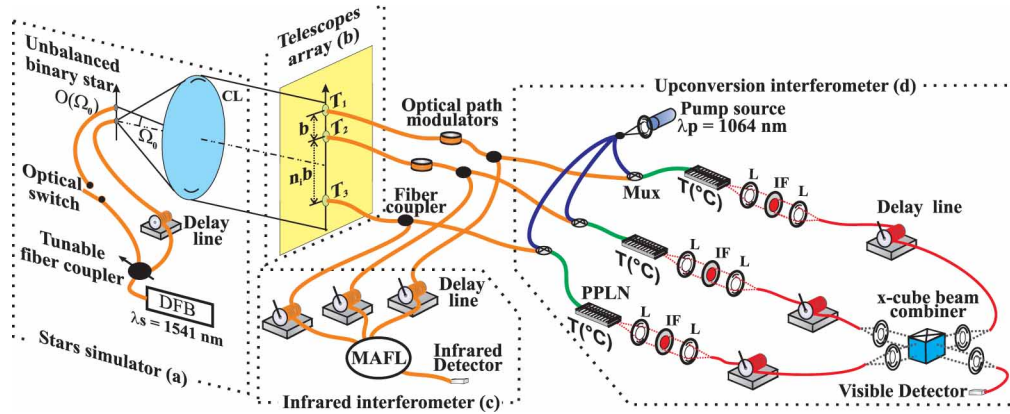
Unbalanced binary star

$O(\Omega_0)$

CL

$\Omega_0$

Optical switch

Delay line

Tunable fiber coupler

DFB

$\lambda s = 1541$ nm

Stars simulator (a)

Telescopes array (b)

$T_1$

$T_2$

$T_3$

b

$n_1 b$

Optical path modulators

Fiber coupler

Delay line

MAFL

Infrared Detector

Infrared interferometer (c)

Upconversion interferometer (d)

Pump source

$\lambda p = 1064$ nm

Mux

T(°C)

L

IF

L

Delay line

T(°C)

L

IF

L

PPLN

T(°C)

L

IF

L

x-cube beam combiner

Visible Detector